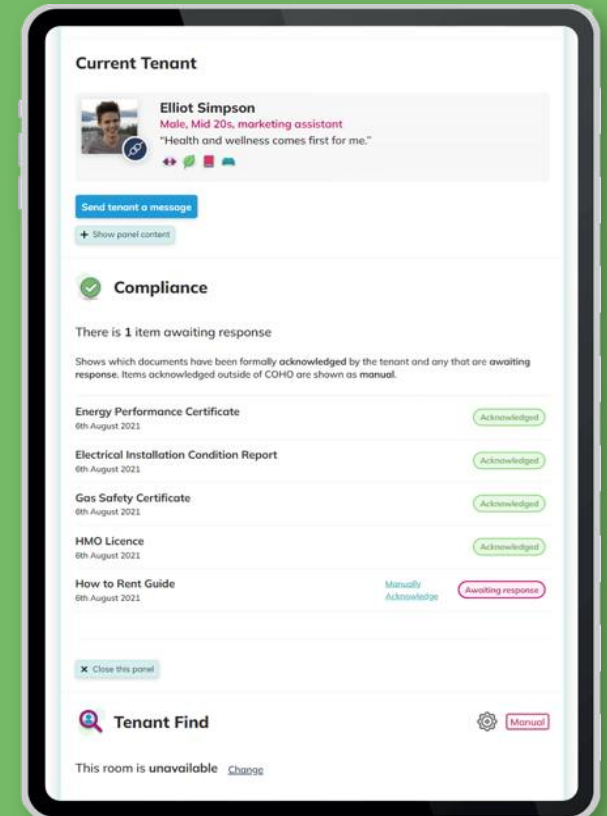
Current Tenant

Elliot Simpson
Male, Mid 20s, marketing assistant
"Health and wellness comes first for me."

Send tenant a message

+ Show panel content

Compliance

There is 1 item awaiting response

Shows which documents have been formally acknowledged by the tenant and any that are awaiting response. Items acknowledged outside of COHO are shown as manual.

| | | |
|---|---|---|
| Energy Performance Certificate<br>6th August 2021 | | Acknowledged |
| Electrical Installation Condition Report<br>6th August 2021 | | Acknowledged |
| Gas Safety Certificate<br>6th August 2021 | | Acknowledged |
| HMO Licence<br>6th August 2021 | | Acknowledged |
| How to Rent Guide<br>6th August 2021 | Manually Acknowledge | Awaiting response |

× Close this panel

Tenant Find

Manual

This room is unavailable Change